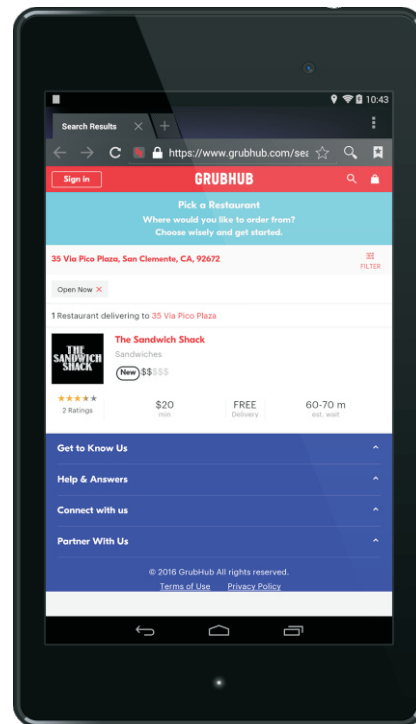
10:43

Search Results ×

https://www.grubhub.com/sea

Sign in

GRUBHUB

Pick a Restaurant
Where would you like to order from?
Choose wisely and get started.

35 Via Pico Plaza, San Clemente, CA, 92672

FILTER

Open Now ×

1 Restaurant delivering to 35 Via Pico Plaza

THE SANDWICH SHACK

The Sandwich Shack
Sandwiches
New $$$$$

★★★★
2 Ratings

$20
min

FREE
Delivery

60-70 m
est. wait

Get to Know Us

Help & Answers

Connect with us

Partner With Us

© 2016 GrubHub All rights reserved.
Terms of Use Privacy Policy